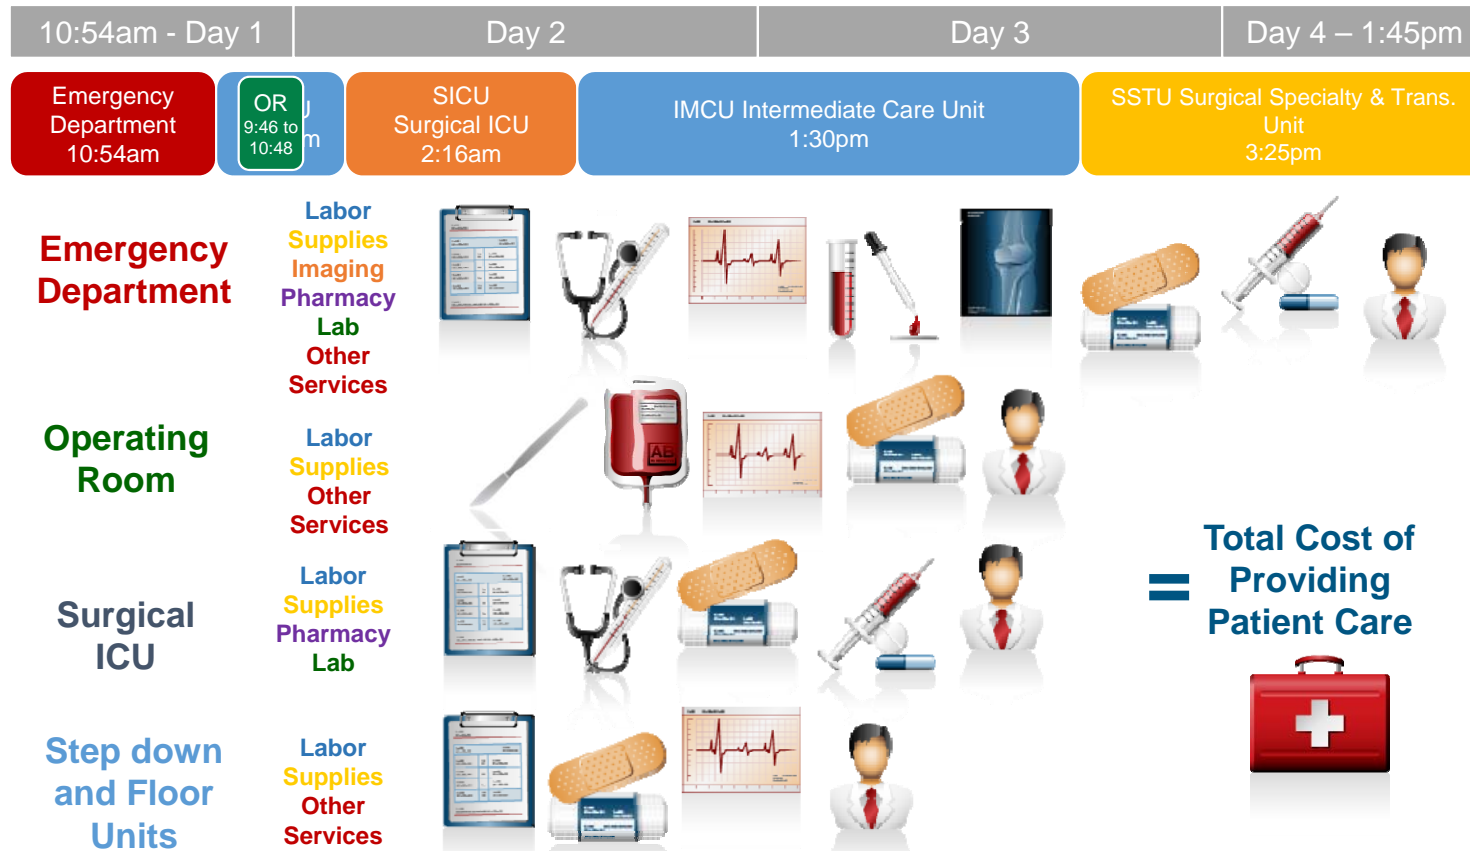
10:54am - Day 1 | Day 2 | Day 3 | Day 4 – 1:45pm

Emergency Department 10:54am

OR 9:46 to 10:48

SICU Surgical ICU 2:16am

IMCU Intermediate Care Unit 1:30pm

SSTU Surgical Specialty & Trans. Unit 3:25pm

Emergency Department

Labor
Supplies
Imaging
Pharmacy
Lab
Other Services

Operating Room

Labor
Supplies
Other Services

Surgical ICU

Labor
Supplies
Pharmacy
Lab

Step down and Floor Units

Labor
Supplies
Other Services

= Total Cost of Providing Patient Care